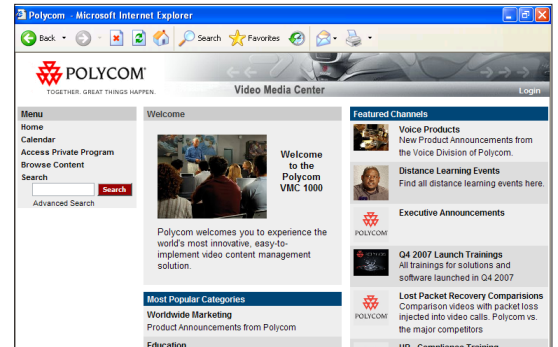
Polycom - Microsoft Internet Explorer

Back Search Favorites

POLYCOM
TOGETHER. GREAT THINGS HAPPEN.

Video Media Center

Login

Menu
Home
Calendar
Access Private Program
Browse Content
Search
Search
Advanced Search

Welcome

Welcome to the Polycom VMC 1000

Polycom welcomes you to experience the world's most innovative, easy-to-implement video content management solution.

Most Popular Categories
Worldwide Marketing
Product Announcements from Polycom
Education

Featured Channels

Voice Products
New Product Announcements from the Voice Division of Polycom.

Distance Learning Events
Find all distance learning events here.

POLYCOM
Executive Announcements

Q4 2007 Launch Trainings
All trainings for solutions and software launched in Q4 2007

POLYCOM
Lost Packet Recovery Comparisions
Comparison videos with packet loss injected into video calls. Polycom vs. the major competitors

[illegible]